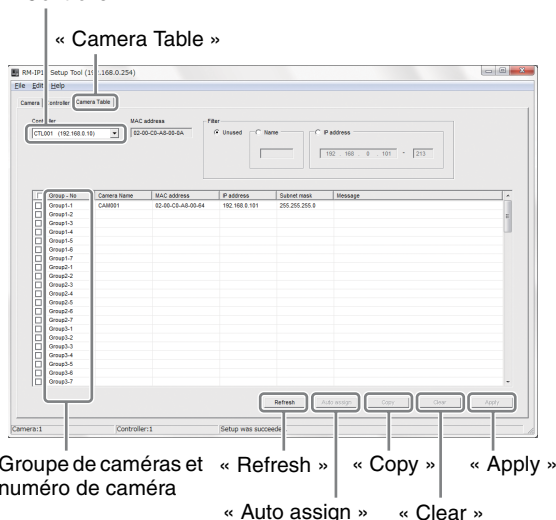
« Camera Table »

RM-IP1 Setup Tool (19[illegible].168.0.254)

File Edit Help

Camera Controller Camera Table

Controller
CTL001 (192.168.0.10)

MAC address
02-00-C0-A8-00-0A

Filter
Unused Name IP address
192 . 168 . 0 . 101 ~ 213

| | Group - No | Camera Name | MAC address | IP address | Subnet mask | Message |
|---|---|---|---|---|---|---|
| | Group1-1 | CAM001 | 02-00-C0-A8-00-64 | 192.168.0.101 | 255.255.255.0 | |
| | Group1-2 | | | | | |
| | Group1-3 | | | | | |
| | Group1-4 | | | | | |
| | Group1-5 | | | | | |
| | Group1-6 | | | | | |
| | Group1-7 | | | | | |
| | Group2-1 | | | | | |
| | Group2-2 | | | | | |
| | Group2-3 | | | | | |
| | Group2-4 | | | | | |
| | Group2-5 | | | | | |
| | Group2-6 | | | | | |
| | Group2-7 | | | | | |
| | Group3-1 | | | | | |
| | Group3-2 | | | | | |
| | Group3-3 | | | | | |
| | Group3-4 | | | | | |
| | Group3-5 | | | | | |
| | Group3-6 | | | | | |
| | Group3-7 | | | | | |

Refresh Auto assign Copy Clear Apply

Camera:1 Controller:1 Setup was succeede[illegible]

Groupe de caméras et numéro de caméra

« Refresh » « Copy » « Apply »

« Auto assign » « Clear »